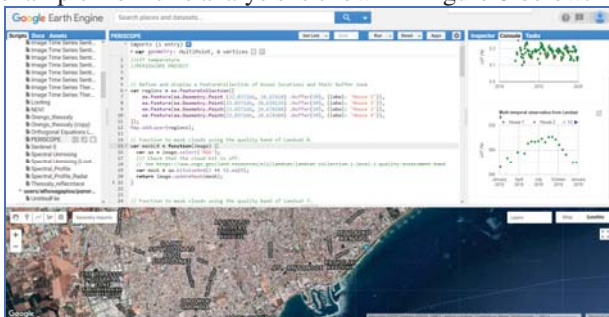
Google Earth Engine

Search places and datasets...

Scripts Docs Assets

Image Time Series Senti...
Image Time Series Senti...
Image Time Series Senti...
Image Time Series Senti...
Image Time Series Ther...
Image Time Series Ther...
Image Time Series Ther...
Loading
NDVI
Omega_thessaly
Omega_Thessaly (copy)
Orthogonal Equations L...
PERISCOPE
Sentinel-3
Spectral Unmixing
Spectral Unmixing (Lan...
Spectral_Profile
Spectral_Profile_Radar
Thessaly_reflectance
users/

PERISCOPE

Get Link Save Run Reset Apps

Imports (1 entry)
var geometry: MultiPoint, 4 vertices

///// temperature
//PERISCOPE PROJECT

// Define and display a FeatureCollection of known locations and their buffer zone
var regions = ee.FeatureCollection([
ee.Feature(ee.Geometry.Point([33.037166, 34.676820]).buffer(100), {label: 'House 1'}),
ee.Feature(ee.Geometry.Point([33.037166, 34.676820]).buffer(100), {label: 'House 2'}),
ee.Feature(ee.Geometry.Point([33.037166, 34.676820]).buffer(100), {label: 'House 3'}),
ee.Feature(ee.Geometry.Point([33.037166, 34.676820]).buffer(100), {label: 'House 4'}),
]);
Map.addLayer(regions);

// Function to mask clouds using the quality band of Landsat 8.
var maskL8 = function(image) {
var qa = image.select('BQA');
// Check that the cloud bit is off.
// See https://www.usgs.gov/land-resources/nli/landsat/landsat-collection-1-level-1-quality-assessment-band
var mask = qa.bitwiseAnd(1 << 4).eq(0);
return image.updateMask(mask);
}

// Function to mask clouds using the quality band of Landsat 7.

Inspector Console Tasks

Multi-temporal observation from Landsat

House 1 House 2

2016 2018 2020

Geometry Imports

Layers Map Satellite

Google